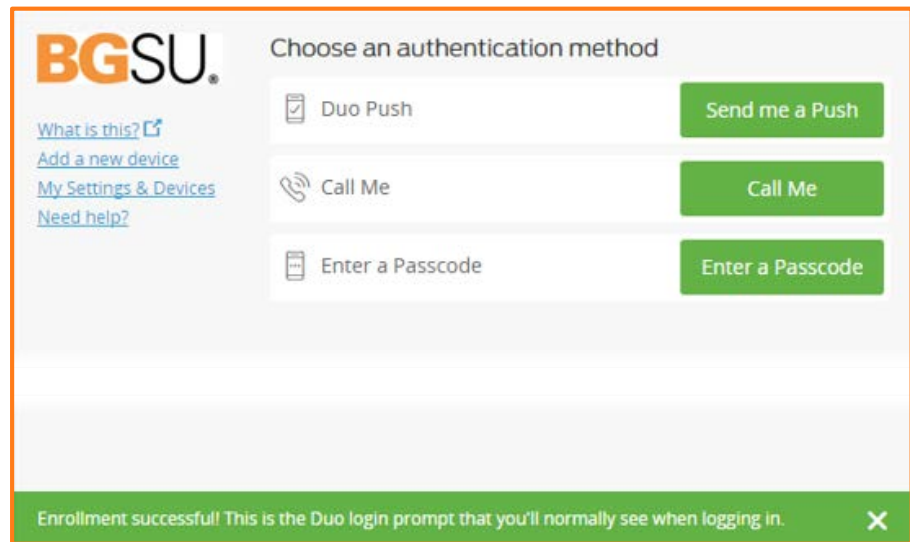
BGSU.

What is this?
Add a new device
My Settings & Devices
Need help?

Choose an authentication method

Duo Push
Send me a Push

Call Me
Call Me

Enter a Passcode
Enter a Passcode

Enrollment successful! This is the Duo login prompt that you'll normally see when logging in.
✕